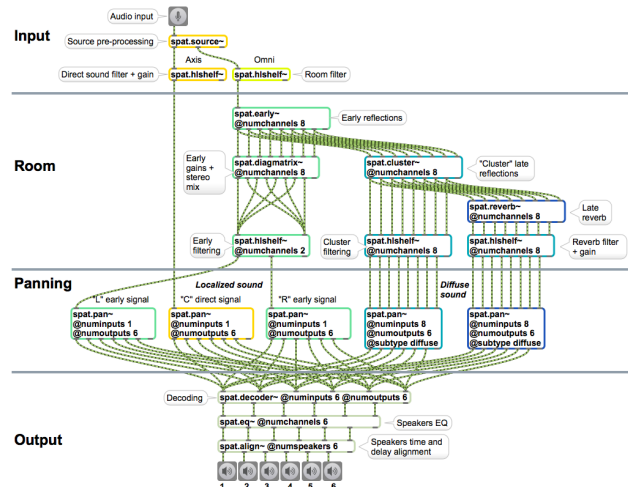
Audio input

Input

Source pre-processing

spat.source~

Axis

Omni

Direct sound filter + gain

spat.hlshelf~

spat.hlshelf~

Room filter

spat.early~
@numchannels 8

Early reflections

Room

Early gains + stereo mix

spat.diagmatrix~
@numchannels 8

spat.cluster~
@numchannels 8

"Cluster" late reflections

spat.reverb~
@numchannels 8

Late reverb

Early filtering

spat.hlshelf~
@numchannels 2

Cluster filtering

spat.hlshelf~
@numchannels 8

spat.hlshelf~
@numchannels 8

Reverb filter + gain

Panning

Localized sound

Diffuse sound

"L" early signal

"C" direct signal

"R" early signal

spat.pan~
@numinputs 1
@numoutputs 6

spat.pan~
@numinputs 1
@numoutputs 6

spat.pan~
@numinputs 1
@numoutputs 6

spat.pan~
@numinputs 8
@numoutputs 6
@subtype diffuse

spat.pan~
@numinputs 8
@numoutputs 6
@subtype diffuse

Decoding

spat.decoder~ @numinputs 6 @numoutputs 6

Output

spat.eq~ @numchannels 6

Speakers EQ

spat.align~ @numspeakers 6

Speakers time and delay alignment

1 2 3 4 5 6